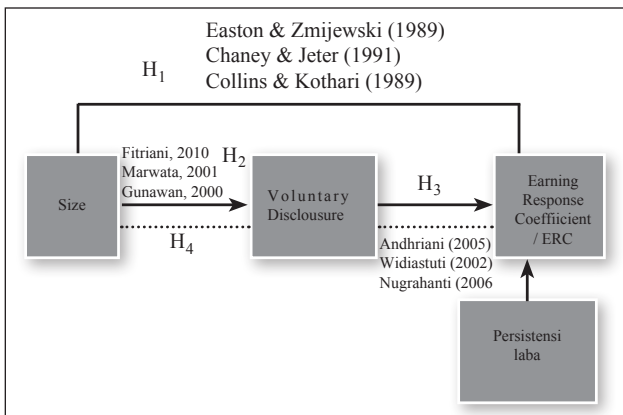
Easton & Zmijewski (1989)
Chaney & Jeter (1991)
Collins & Kothari (1989)

$H_1$

Fitriani, 2010
Marwata, 2001
Gunawan, 2000

$H_2$

Size

Voluntary Disclousure

$H_3$

Earning Response Coeffiicient / ERC

$H_4$

Andhriani (2005)
Widiastuti (2002)
Nugrahanti (2006

Persistensi laba